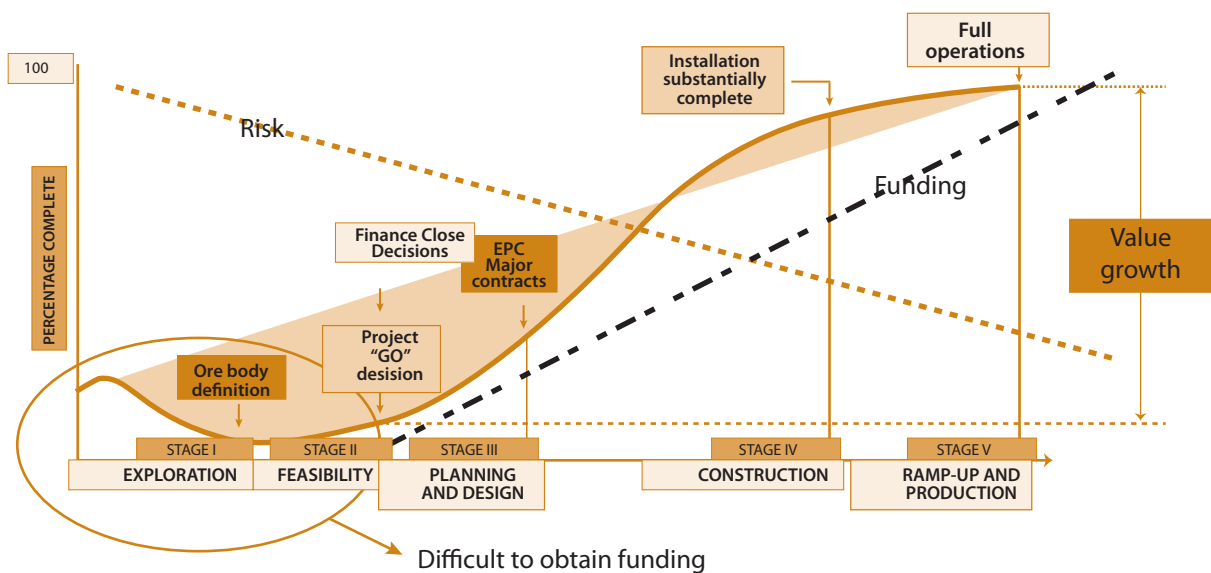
100

PERCENTAGE COMPLETE

Risk

Installation substantially complete

Full operations

Funding

Value growth

Finance Close Decisions

EPC Major contracts

Project "GO" desision

Ore body definition

STAGE I
EXPLORATION

STAGE II
FEASIBILITY

STAGE III
PLANNING AND DESIGN

STAGE IV
CONSTRUCTION

STAGE V
RAMP-UP AND PRODUCTION

Difficult to obtain funding